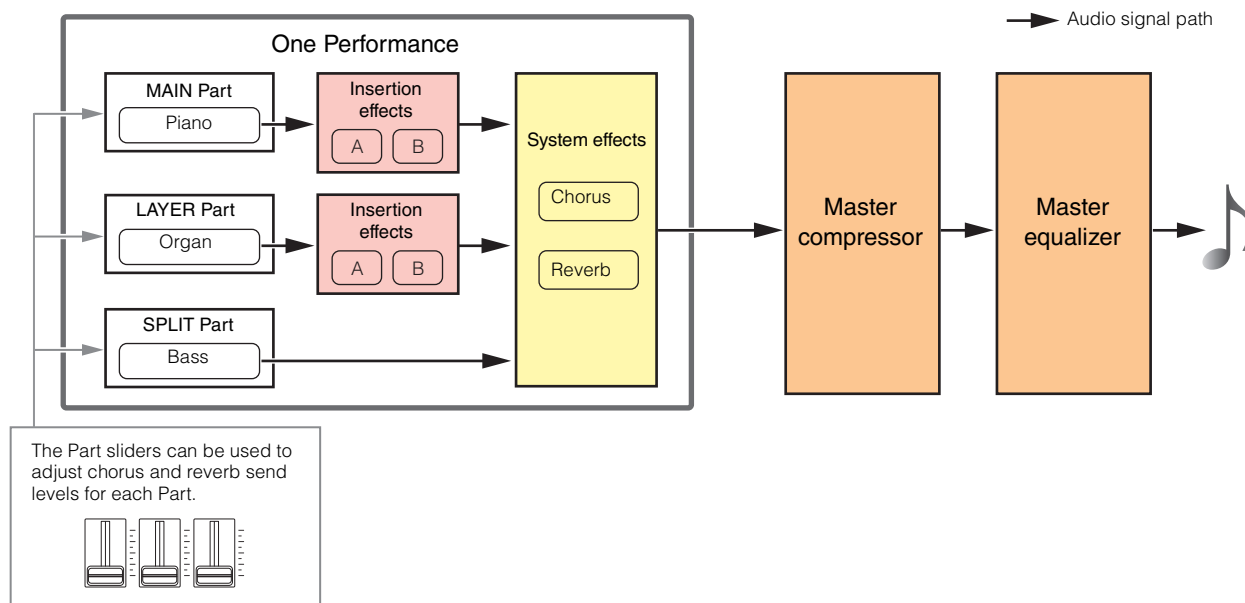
Audio signal path

One Performance

MAIN Part
Piano

Insertion effects
A B

LAYER Part
Organ

Insertion effects
A B

SPLIT Part
Bass

System effects
Chorus
Reverb

Master compressor

Master equalizer

The Part sliders can be used to adjust chorus and reverb send levels for each Part.